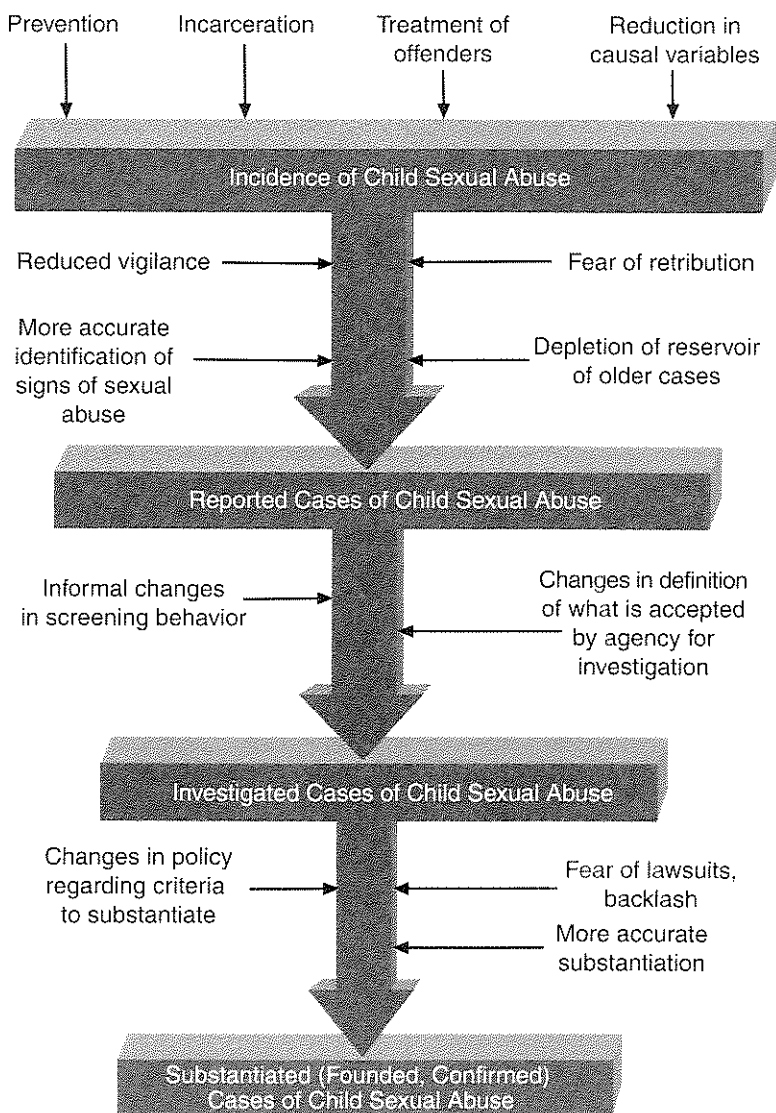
Prevention

Incarceration

Treatment of offenders

Reduction in causal variables

Incidence of Child Sexual Abuse

Reduced vigilance

Fear of retribution

More accurate identification of signs of sexual abuse

Depletion of reservoir of older cases

Reported Cases of Child Sexual Abuse

Informal changes in screening behavior

Changes in definition of what is accepted by agency for investigation

Investigated Cases of Child Sexual Abuse

Changes in policy regarding criteria to substantiate

Fear of lawsuits, backlash

More accurate substantiation

Substantiated (Founded, Confirmed) Cases of Child Sexual Abuse